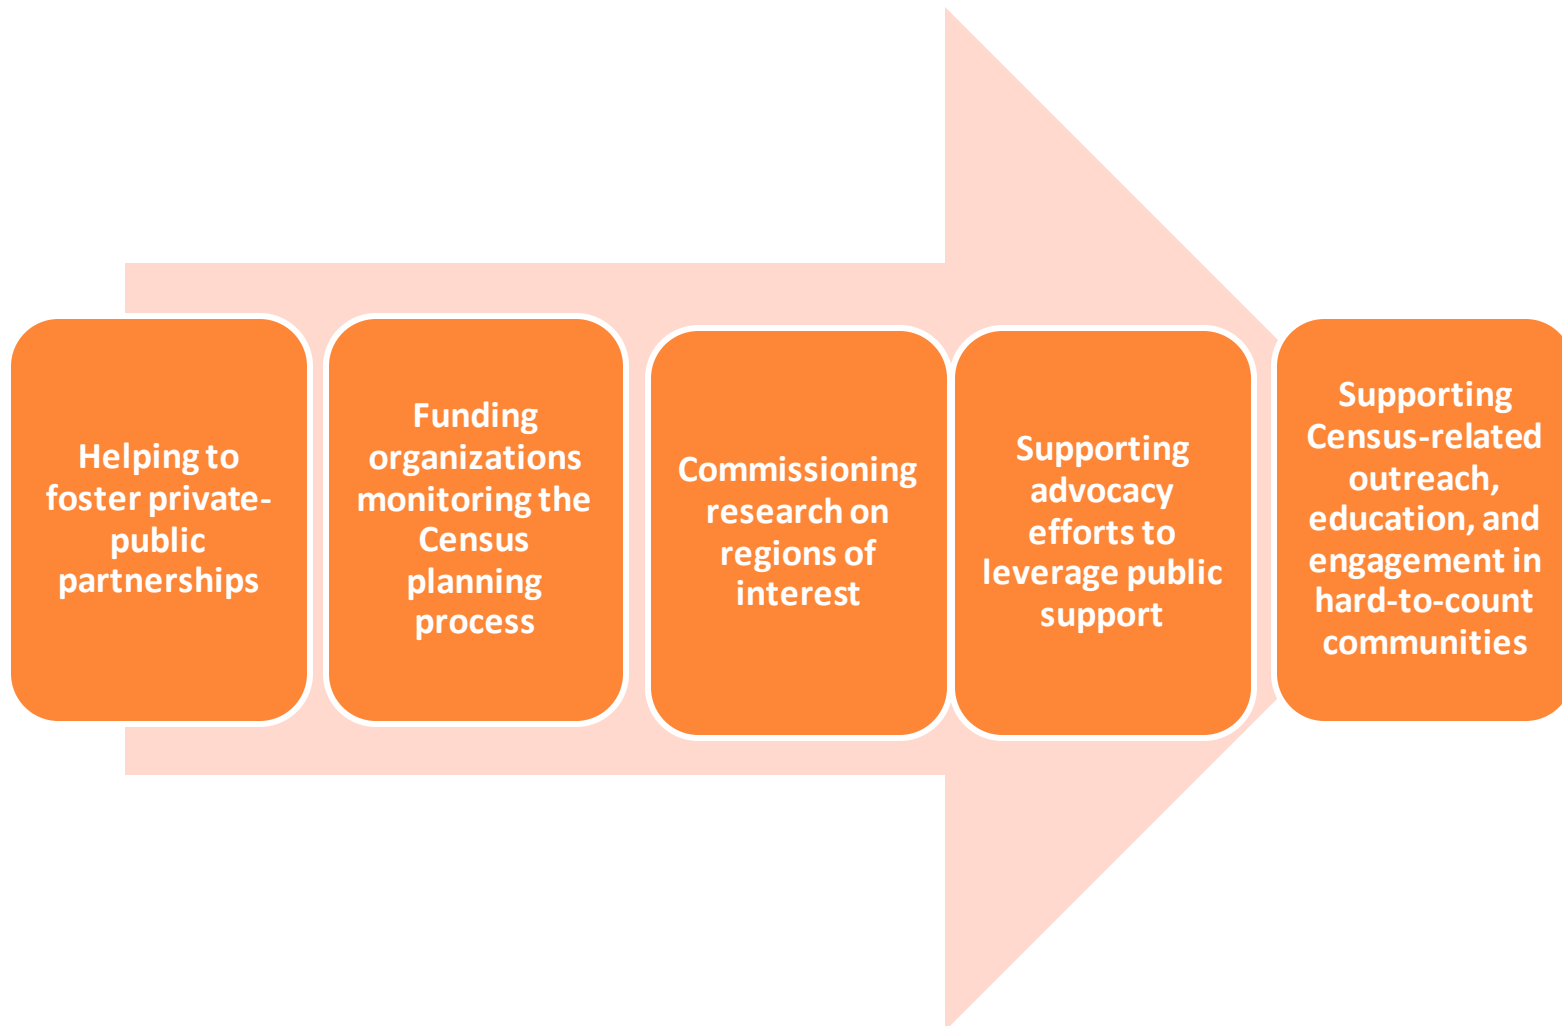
Helping to foster private-public partnerships

Funding organizations monitoring the Census planning process

Commissioning research on regions of interest

Supporting advocacy efforts to leverage public support

Supporting Census-related outreach, education, and engagement in hard-to-count communities